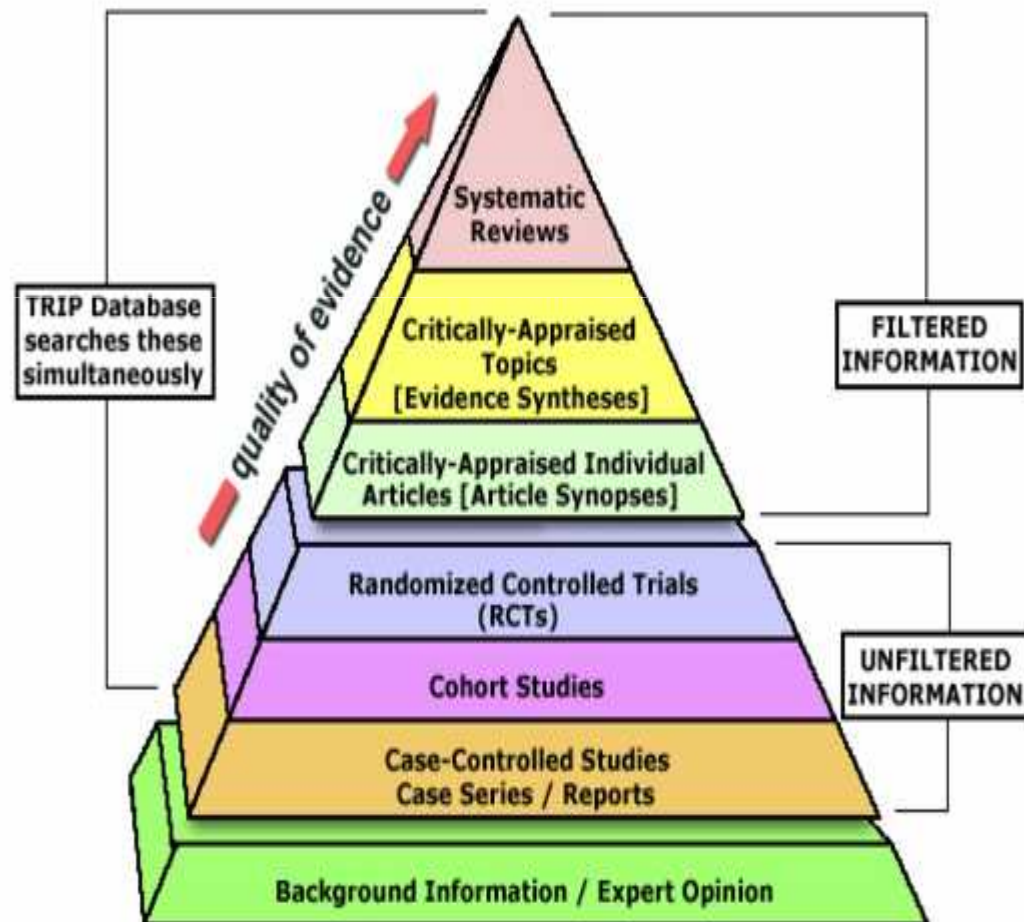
TRIP Database searches these simultaneously

quality of evidence

Systematic Reviews

Critically-Appraised Topics [Evidence Syntheses]

Critically-Appraised Individual Articles [Article Synopses]

Randomized Controlled Trials (RCTs)

Cohort Studies

Case-Controlled Studies Case Series / Reports

Background Information / Expert Opinion

FILTERED INFORMATION

UNFILTERED INFORMATION